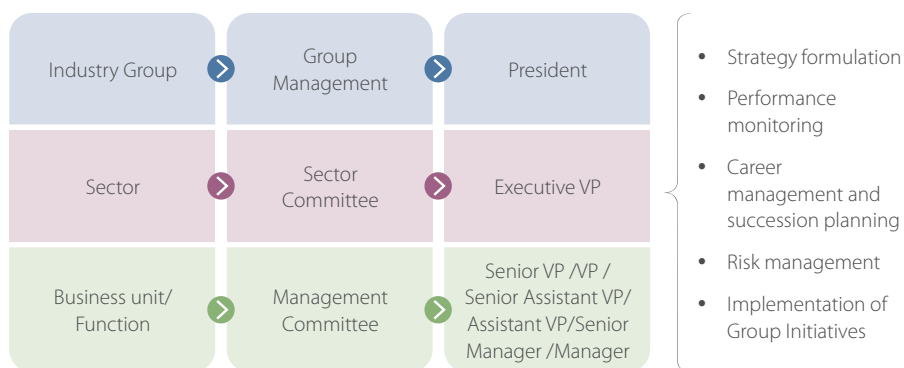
| | | |
|---|---|---|
| Industry Group | Group Management | President |
| Sector | Sector Committee | Executive VP |
| Business unit/ Function | Management Committee | Senior VP /VP / Senior Assistant VP/ Assistant VP/Senior Manager /Manager |

- Strategy formulation
- Performance monitoring
- Career management and succession planning
- Risk management
- Implementation of Group Initiatives